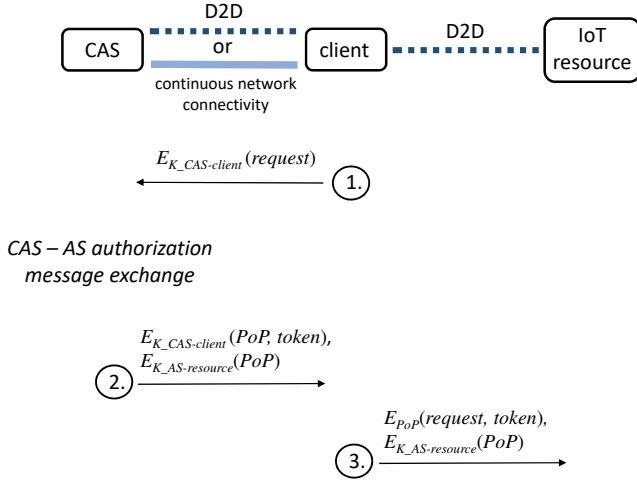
D2D

CAS

or

continuous network connectivity

client

D2D

IoT resource

$E_{K\_CAS\text{-}client}(request)$

1.

CAS – AS authorization message exchange

$E_{K\_CAS\text{-}client}(PoP, token)$,
$E_{K\_AS\text{-}resource}(PoP)$

2.

$E_{PoP}(request, token)$,
$E_{K\_AS\text{-}resource}(PoP)$

3.